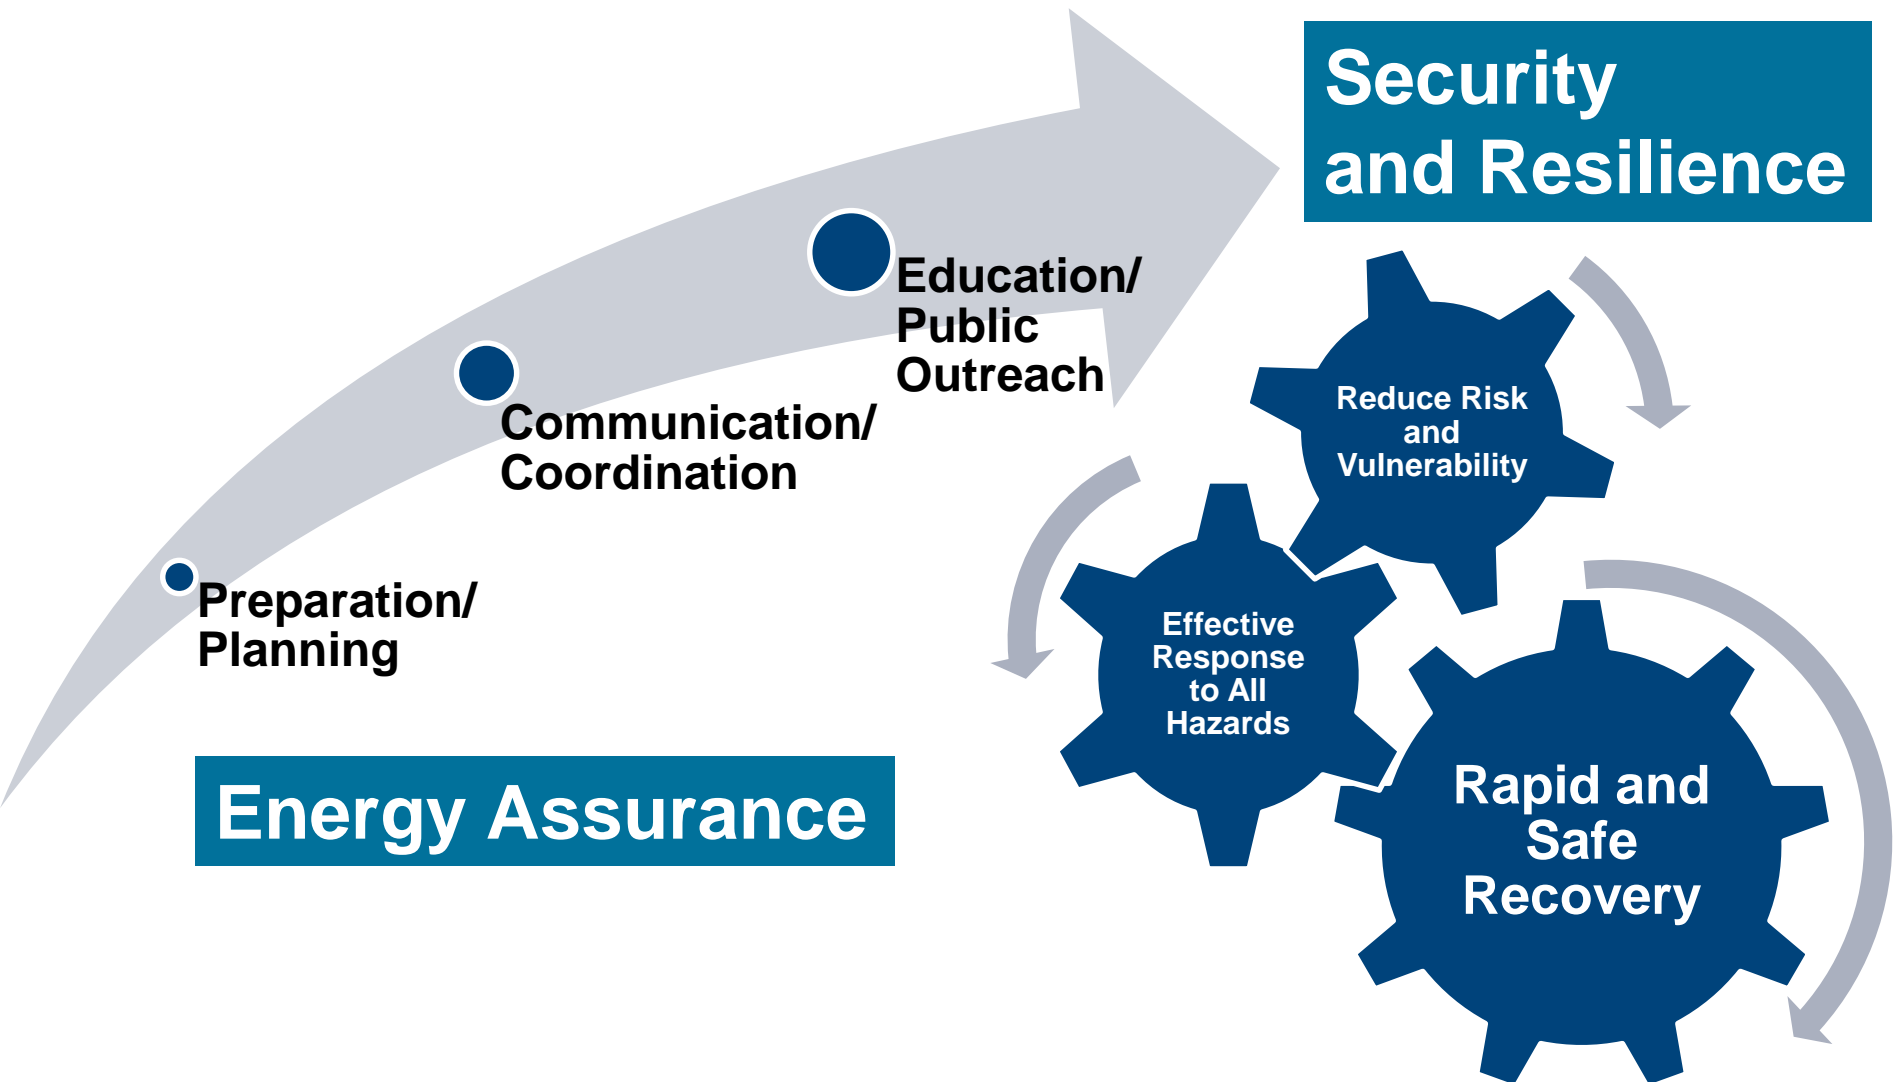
Security and Resilience

Education/ Public Outreach

Communication/ Coordination

Preparation/ Planning

Energy Assurance

Reduce Risk and Vulnerability

Effective Response to All Hazards

Rapid and Safe Recovery